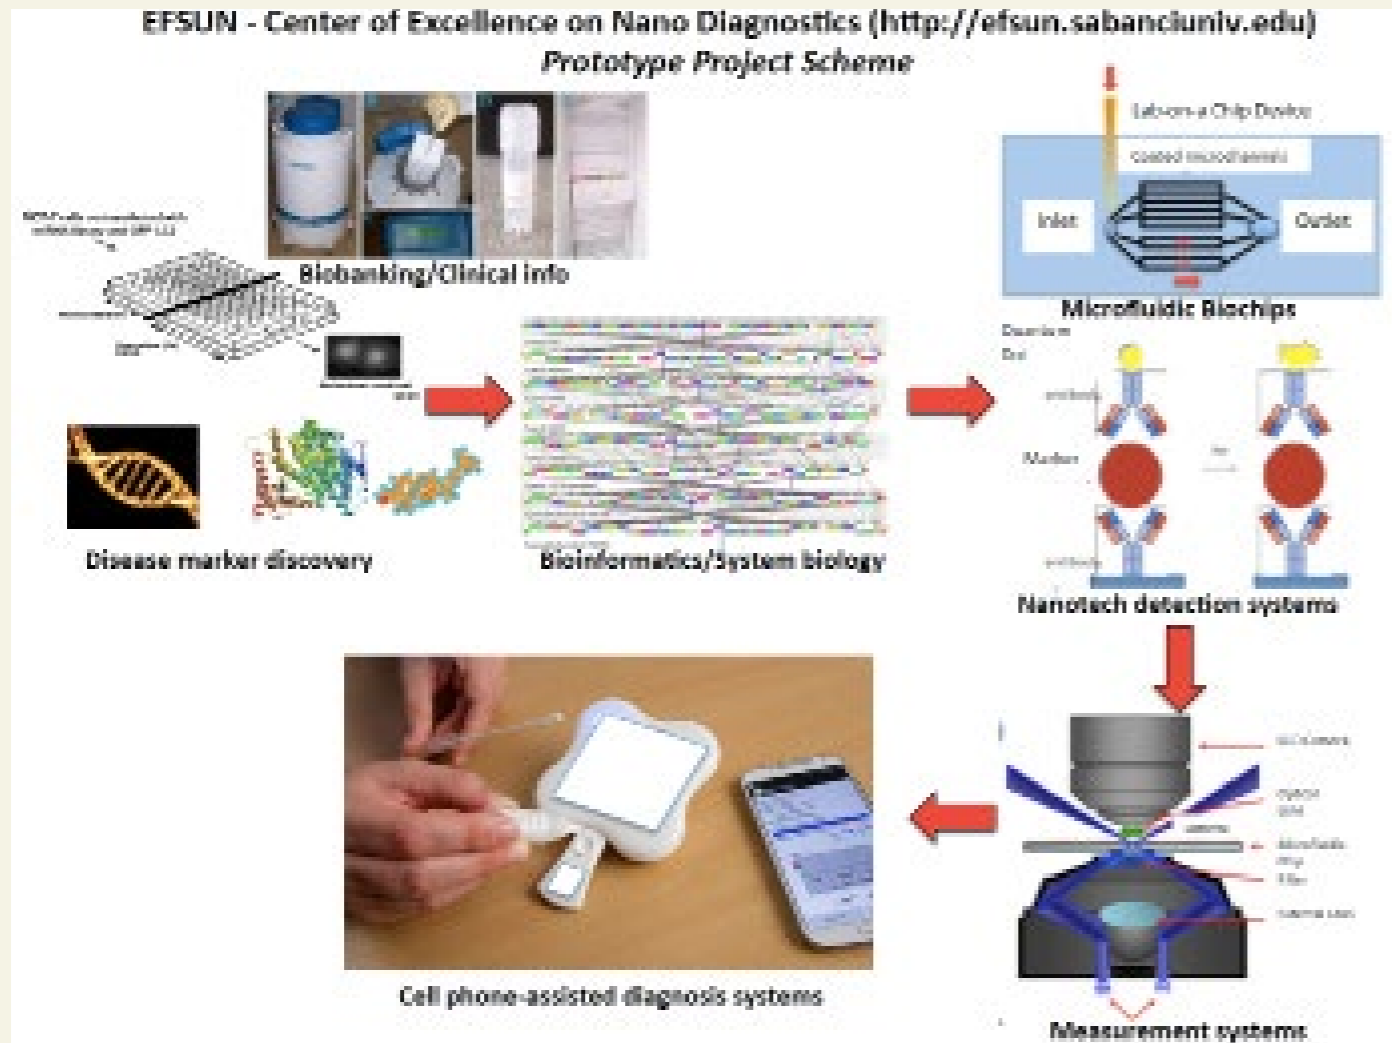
EFSUN - Center of Excellence on Nano Diagnostics (http://efsun.sabanciuniv.edu)
*Prototype Project Scheme*

Biobanking/Clinical info

Disease marker discovery

Bioinformatics/System biology

Lab-on-a-Chip Device

coated microchannels

Inlet

Outlet

Microfluidic Biochips

Quantum Dot

antibody

Marker

antibody

Nanotech detection systems

Cell phone-assisted diagnosis systems

Measurement systems